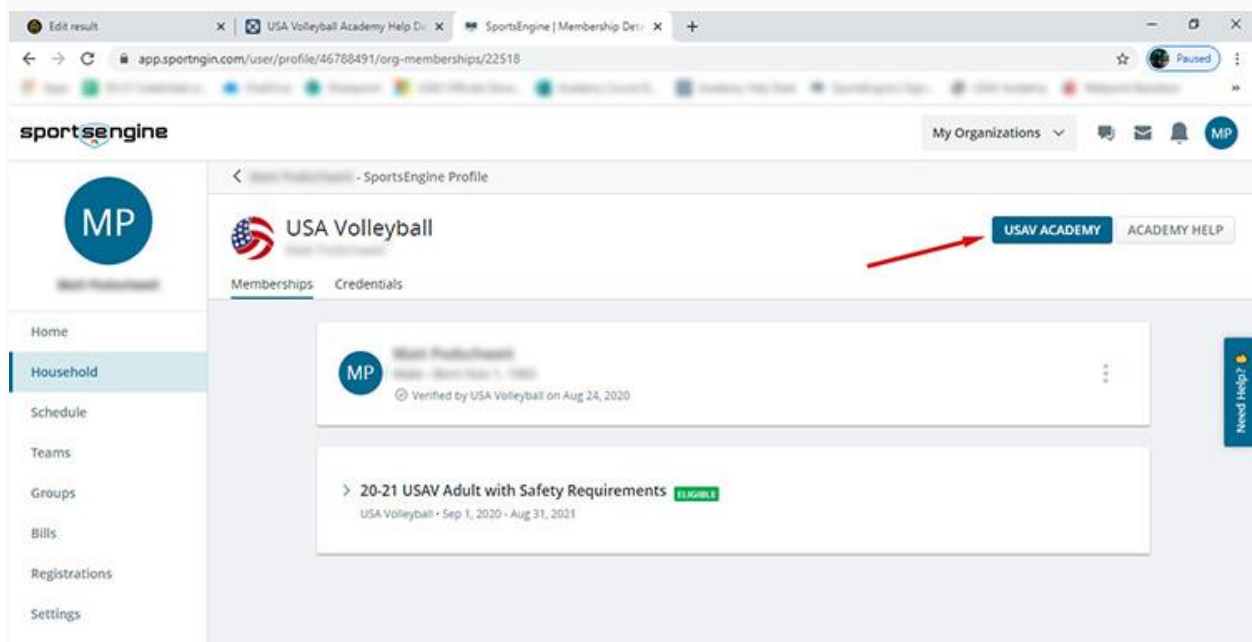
Edit result | USA Volleyball Academy Help D | SportsEngine | Membership Det

app.sportngin.com/user/profile/46788491/org-memberships/22518

Paused

sportsengine

My Organizations

MP

MP

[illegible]

Home

Household

Schedule

Teams

Groups

Bills

Registrations

Settings

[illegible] - SportsEngine Profile

USA Volleyball

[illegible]

USAV ACADEMY

ACADEMY HELP

Memberships

Credentials

MP

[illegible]

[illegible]

Verified by USA Volleyball on Aug 24, 2020

20-21 USAV Adult with Safety Requirements ELIGIBLE

USA Volleyball • Sep 1, 2020 - Aug 31, 2021

Need Help?